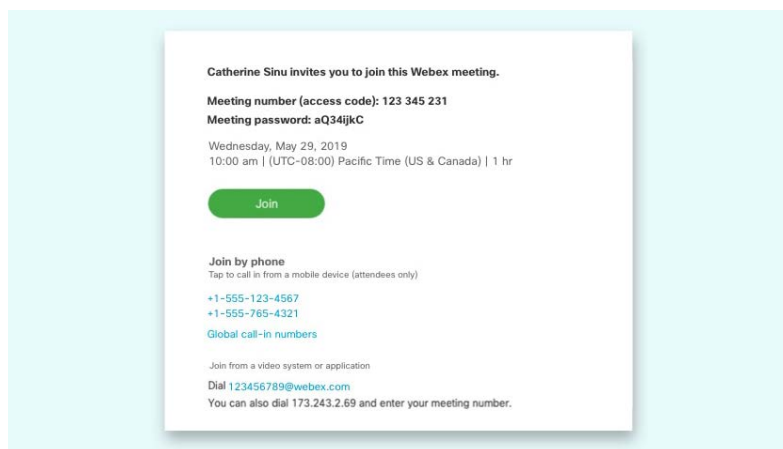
Catherine Sinu invites you to join this Webex meeting.

Meeting number (access code): 123 345 231
Meeting password: aQ34ijkC

Wednesday, May 29, 2019
10:00 am | (UTC-08:00) Pacific Time (US & Canada) | 1 hr

Join

Join by phone
Tap to call in from a mobile device (attendees only)

+1-555-123-4567
+1-555-765-4321

Global call-in numbers

Join from a video system or application

Dial 123456789@webex.com
You can also dial 173.243.2.69 and enter your meeting number.